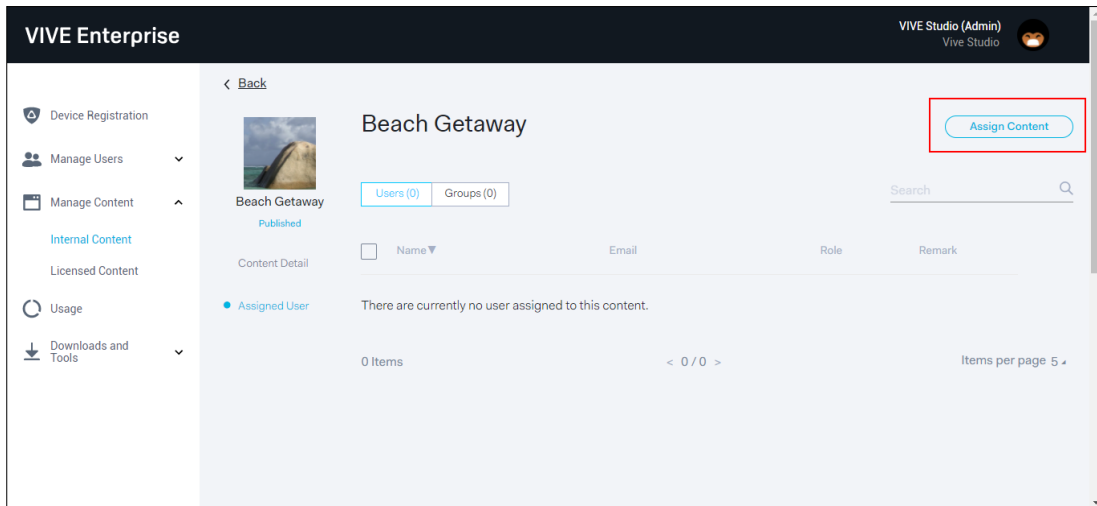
VIVE Enterprise

VIVE Studio (Admin)
Vive Studio

Device Registration
Manage Users
Manage Content
Internal Content
Licensed Content
Usage
Downloads and Tools

< Back

Beach Getaway
Published

Content Detail

Assigned User

Beach Getaway

Assign Content

Users (0) Groups (0)

Search

| Name▼ | Email | Role | Remark |
|---|---|---|---|

There are currently no user assigned to this content.

0 Items

< 0 / 0 >

Items per page 5